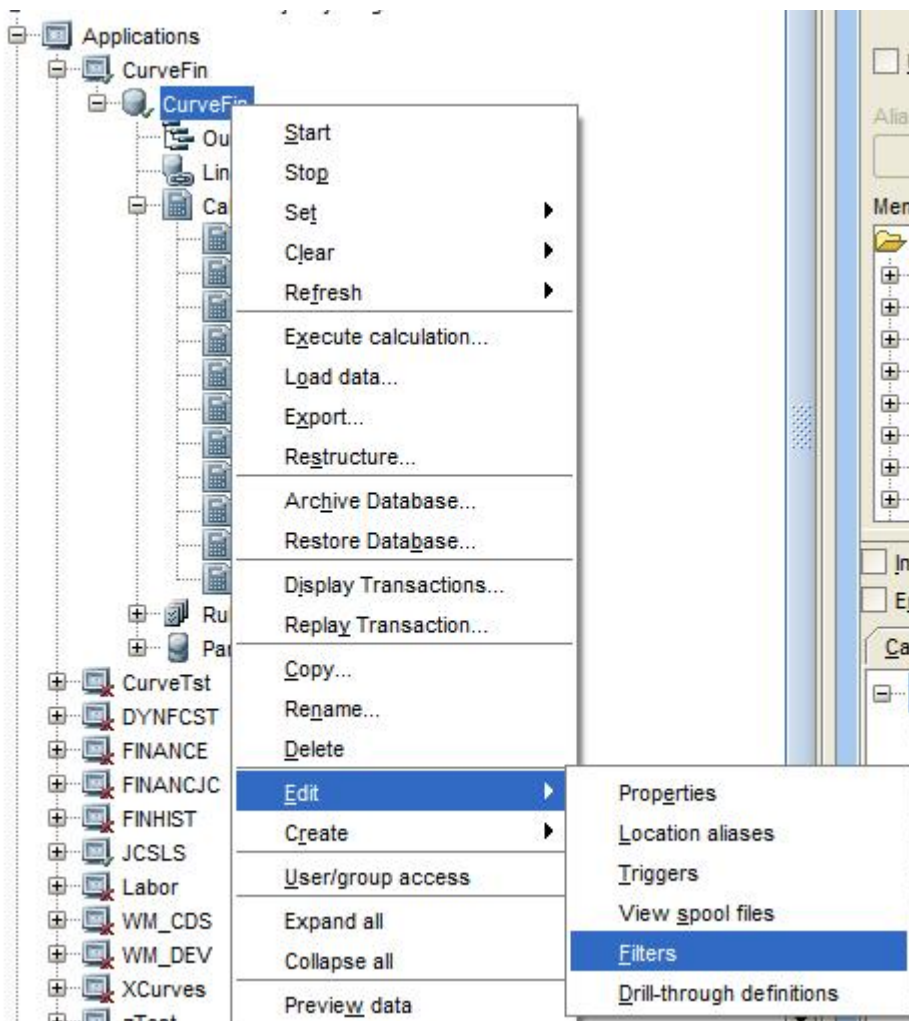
Applications
CurveFin
CurveFin
Ou
Lin
Ca
Ru
Pa
CurveTst
DYNFCST
FINANCE
FINANCJC
FINHIST
JCSLS
Labor
WM_CDS
WM_DEV
XCurves

Start
Stop
Set
Clear
Refresh
Execute calculation...
Load data...
Export...
Restructure...
Archive Database...
Restore Database...
Display Transactions...
Replay Transaction...
Copy...
Rename...
Delete
Edit
Create
User/group access
Expand all
Collapse all
Preview data

Properties
Location aliases
Triggers
View spool files
Filters
Drill-through definitions

Alia
Mer
In
E
Ca